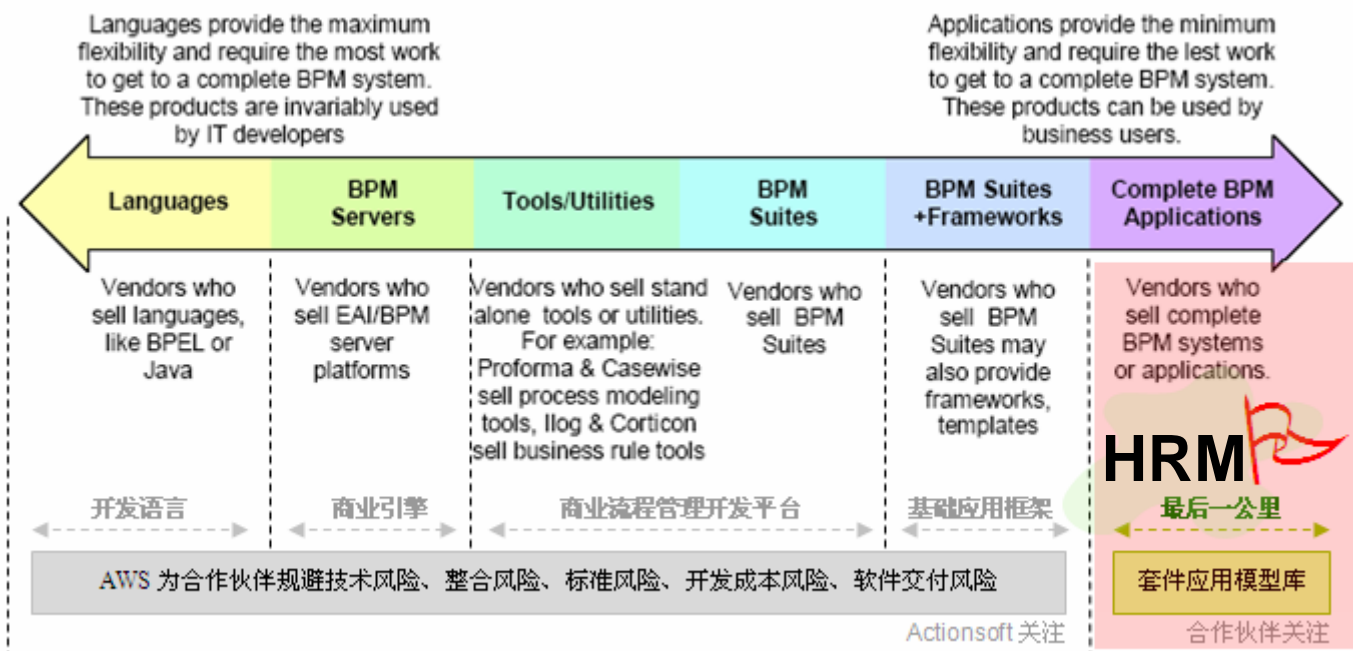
Languages provide the maximum flexibility and require the most work to get to a complete BPM system. These products are invariably used by IT developers

Applications provide the minimum flexibility and require the lest work to get to a complete BPM system. These products can be used by business users.

Languages

BPM Servers

Tools/Utilities

BPM Suites

BPM Suites +Frameworks

Complete BPM Applications

Vendors who sell languages, like BPEL or Java

Vendors who sell EAI/BPM server platforms

Vendors who sell stand alone tools or utilities. For example: Proforma & Casewise sell process modeling tools, Ilog & Corticon sell business rule tools

Vendors who sell BPM Suites

Vendors who sell BPM Suites may also provide frameworks, templates

Vendors who sell complete BPM systems or applications.

HRM

开发语言

商业引擎

商业流程管理开发平台

基础应用框架

最后一公里

AWS 为合作伙伴规避技术风险、整合风险、标准风险、开发成本风险、软件交付风险

套件应用模型库

Actionsoft 关注

合作伙伴关注